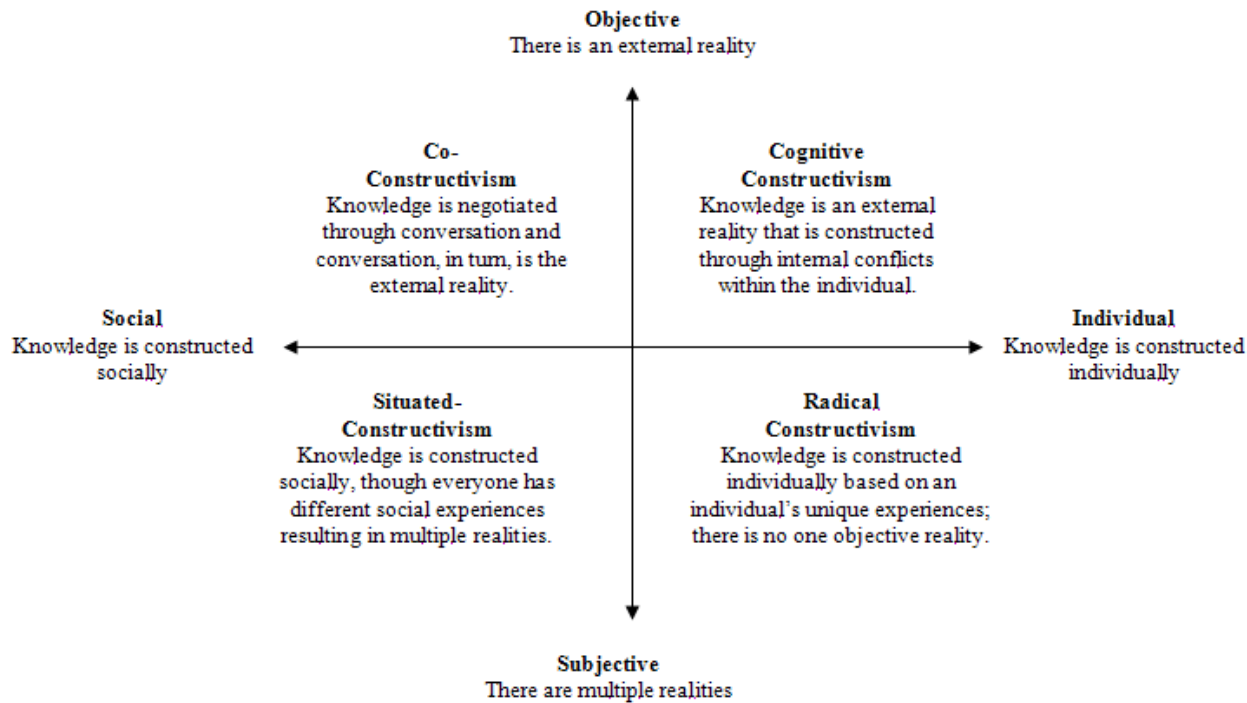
**Objective**
There is an external reality

**Co-Constructivism**
Knowledge is negotiated through conversation and conversation, in turn, is the external reality.

**Cognitive Constructivism**
Knowledge is an external reality that is constructed through internal conflicts within the individual.

**Social**
Knowledge is constructed socially

**Individual**
Knowledge is constructed individually

**Situated-Constructivism**
Knowledge is constructed socially, though everyone has different social experiences resulting in multiple realities.

**Radical Constructivism**
Knowledge is constructed individually based on an individual's unique experiences; there is no one objective reality.

**Subjective**
There are multiple realities